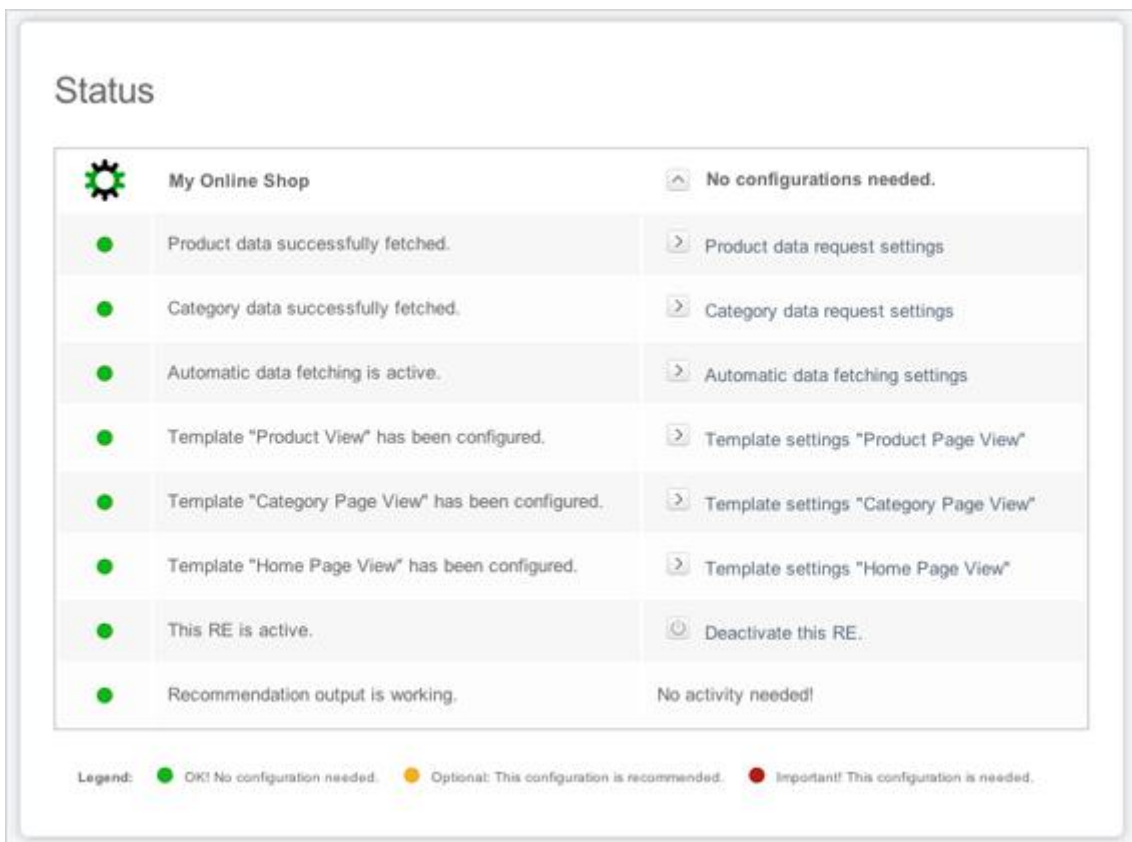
Status

| | | |
|---|---|---|
| | My Online Shop | No configurations needed. |
| | Product data successfully fetched. | Product data request settings |
| | Category data successfully fetched. | Category data request settings |
| | Automatic data fetching is active. | Automatic data fetching settings |
| | Template "Product View" has been configured. | Template settings "Product Page View" |
| | Template "Category Page View" has been configured. | Template settings "Category Page View" |
| | Template "Home Page View" has been configured. | Template settings "Home Page View" |
| | This RE is active. | Deactivate this RE. |
| | Recommendation output is working. | No activity needed! |

Legend: OK! No configuration needed. Optional: This configuration is recommended. Important! This configuration is needed.